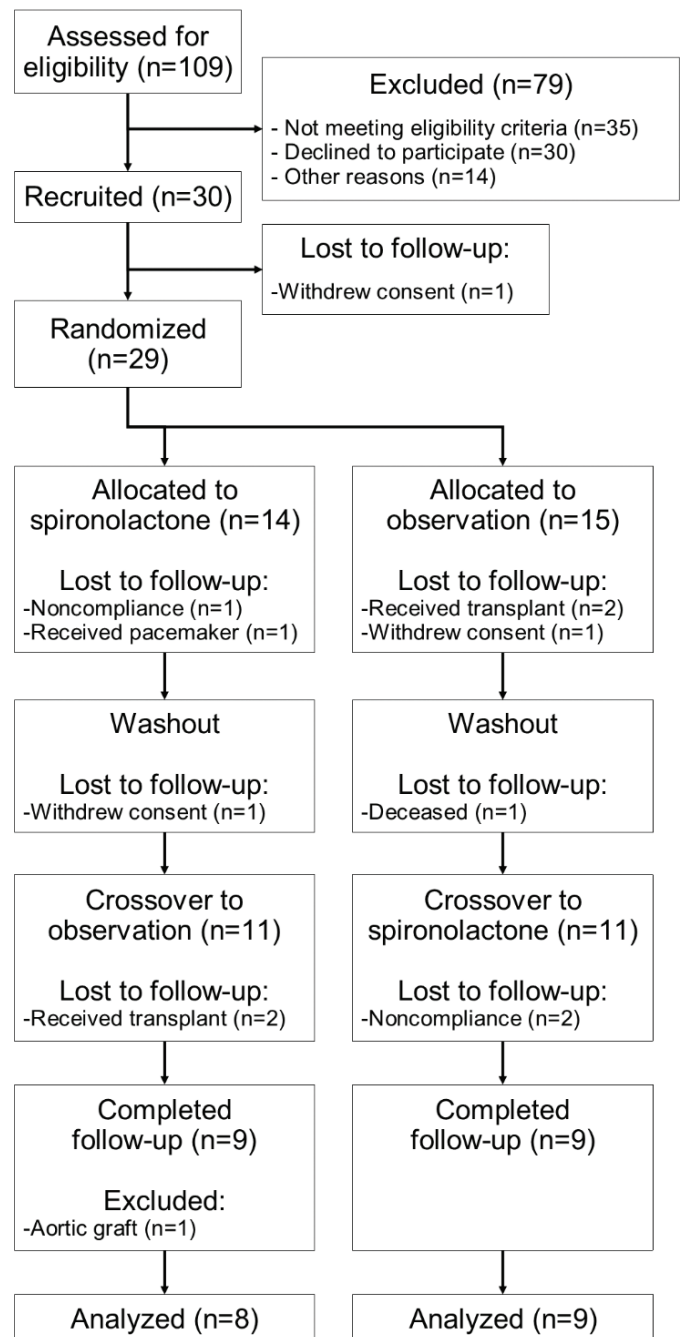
Assessed for eligibility (n=109)

Excluded (n=79)
- Not meeting eligibility criteria (n=35)
- Declined to participate (n=30)
- Other reasons (n=14)

Recruited (n=30)

Lost to follow-up:
-Withdrew consent (n=1)

Randomized (n=29)

Allocated to spironolactone (n=14)

Lost to follow-up:
-Noncompliance (n=1)
-Received pacemaker (n=1)

Washout

Lost to follow-up:
-Withdrew consent (n=1)

Crossover to observation (n=11)

Lost to follow-up:
-Received transplant (n=2)

Completed follow-up (n=9)

Excluded:
-Aortic graft (n=1)

Analyzed (n=8)

Allocated to observation (n=15)

Lost to follow-up:
-Received transplant (n=2)
-Withdrew consent (n=1)

Washout

Lost to follow-up:
-Deceased (n=1)

Crossover to spironolactone (n=11)

Lost to follow-up:
-Noncompliance (n=2)

Completed follow-up (n=9)

Analyzed (n=9)